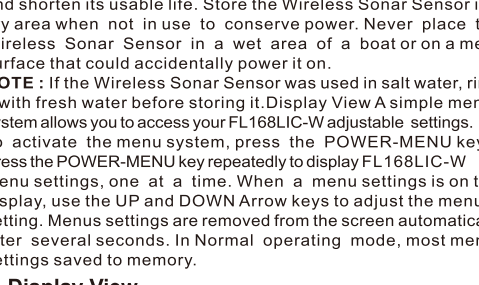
and shorten its usable life. Store the Wireless Sonar Sensor i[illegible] y area when not in use to conserve power. Never place t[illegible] ireless Sonar Sensor in a wet area of a boat or on a me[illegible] urface that could accidentally power it on.

OTE : If the Wireless Sonar Sensor was used in salt water, ri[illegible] with fresh water before storing it. Display View A simple men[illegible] ystem allows you to access your FL168LIC-W adjustable settings. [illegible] activate the menu system, press the POWER-MENU key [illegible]ress the POWER-MENU key repeatedly to display FL168LIC-W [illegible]enu settings, one at a time. When a menu settings is on t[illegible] isplay, use the UP and DOWN Arrow keys to adjust the menu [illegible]etting. Menus settings are removed from the screen automatica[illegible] fter several seconds. In Normal operating mode, most men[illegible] ettings saved to memory.

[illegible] Display View